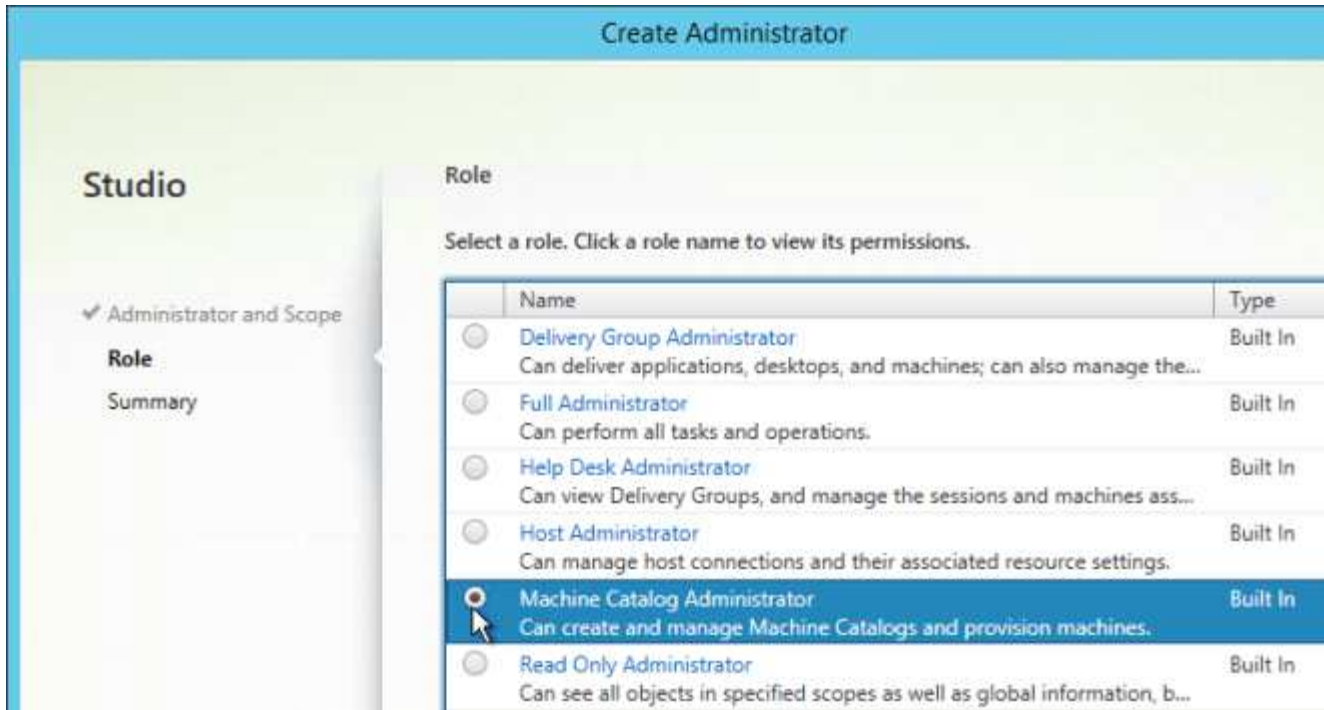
Create Administrator

Studio

✔ Administrator and Scope
Role
Summary

Role

Select a role. Click a role name to view its permissions.

| | Name | Type |
|---|---|---|
| | Delivery Group Administrator<br>Can deliver applications, desktops, and machines; can also manage the... | Built In |
| | Full Administrator<br>Can perform all tasks and operations. | Built In |
| | Help Desk Administrator<br>Can view Delivery Groups, and manage the sessions and machines ass... | Built In |
| | Host Administrator<br>Can manage host connections and their associated resource settings. | Built In |
| | Machine Catalog Administrator<br>Can create and manage Machine Catalogs and provision machines. | Built In |
| | Read Only Administrator<br>Can see all objects in specified scopes as well as global information, b... | Built In |